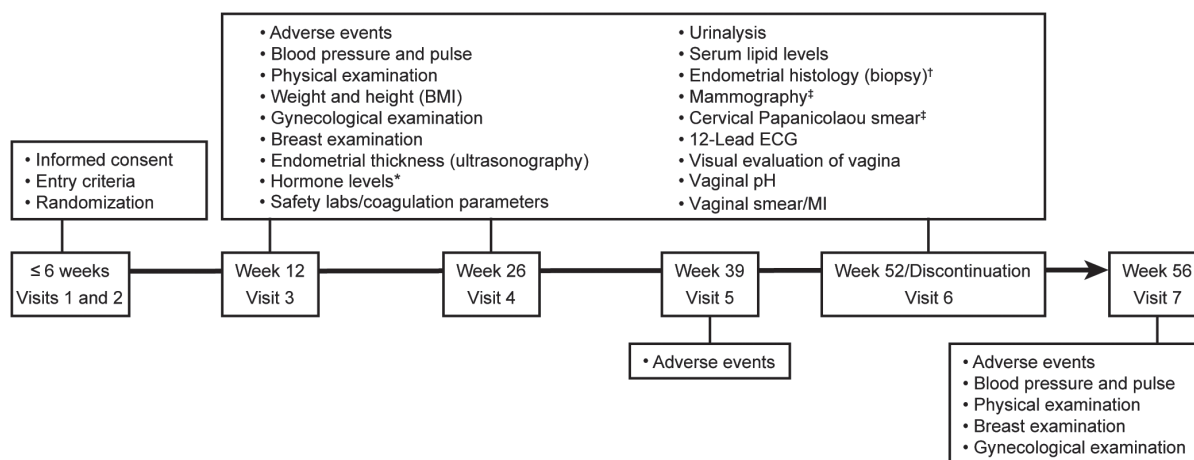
• Adverse events
• Blood pressure and pulse
• Physical examination
• Weight and height (BMI)
• Gynecological examination
• Breast examination
• Endometrial thickness (ultrasonography)
• Hormone levels*
• Safety labs/coagulation parameters
• Urinalysis
• Serum lipid levels
• Endometrial histology (biopsy)†
• Mammography‡
• Cervical Papanicolaou smear‡
• 12-Lead ECG
• Visual evaluation of vagina
• Vaginal pH
• Vaginal smear/MI

• Informed consent
• Entry criteria
• Randomization

≤ 6 weeks
Visits 1 and 2

Week 12
Visit 3

Week 26
Visit 4

Week 39
Visit 5

Week 52/Discontinuation
Visit 6

Week 56
Visit 7

• Adverse events

• Adverse events
• Blood pressure and pulse
• Physical examination
• Breast examination
• Gynecological examination